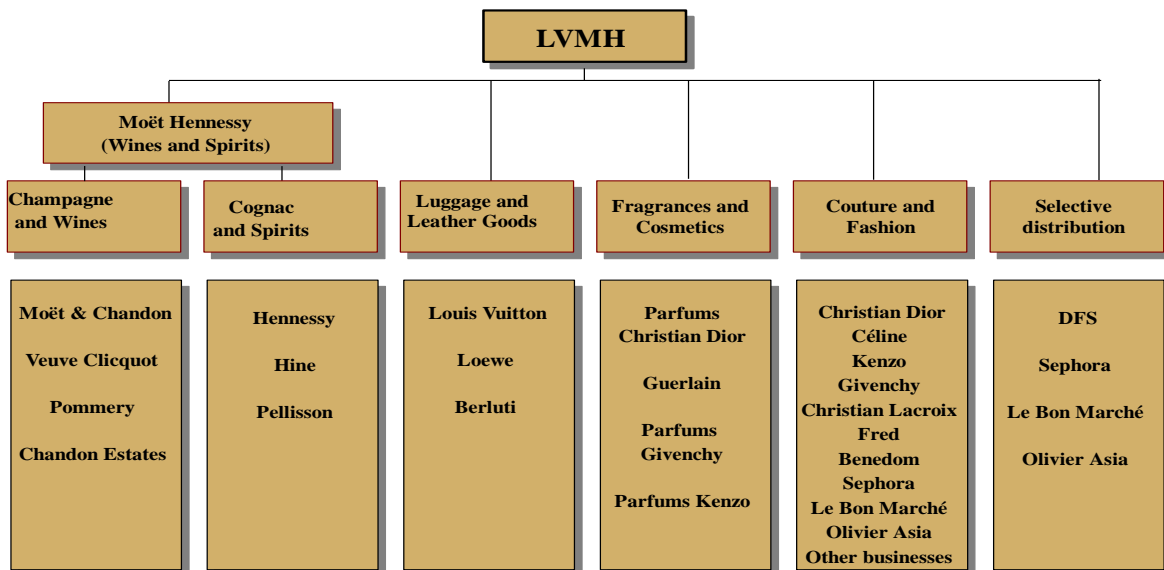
LVMH

Moët Hennessy
(Wines and Spirits)

Champagne and Wines

Cognac and Spirits

Luggage and Leather Goods

Fragrances and Cosmetics

Couture and Fashion

Selective distribution

Moët & Chandon

Veuve Clicquot

Pommery

Chandon Estates

Hennessy

Hine

Pellisson

Louis Vuitton

Loewe

Berluti

Parfums Christian Dior

Guerlain

Parfums Givenchy

Parfums Kenzo

Christian Dior
Céline
Kenzo
Givenchy
Christian Lacroix
Fred
Benedom
Sephora
Le Bon Marché
Olivier Asia
Other businesses

DFS

Sephora

Le Bon Marché

Olivier Asia